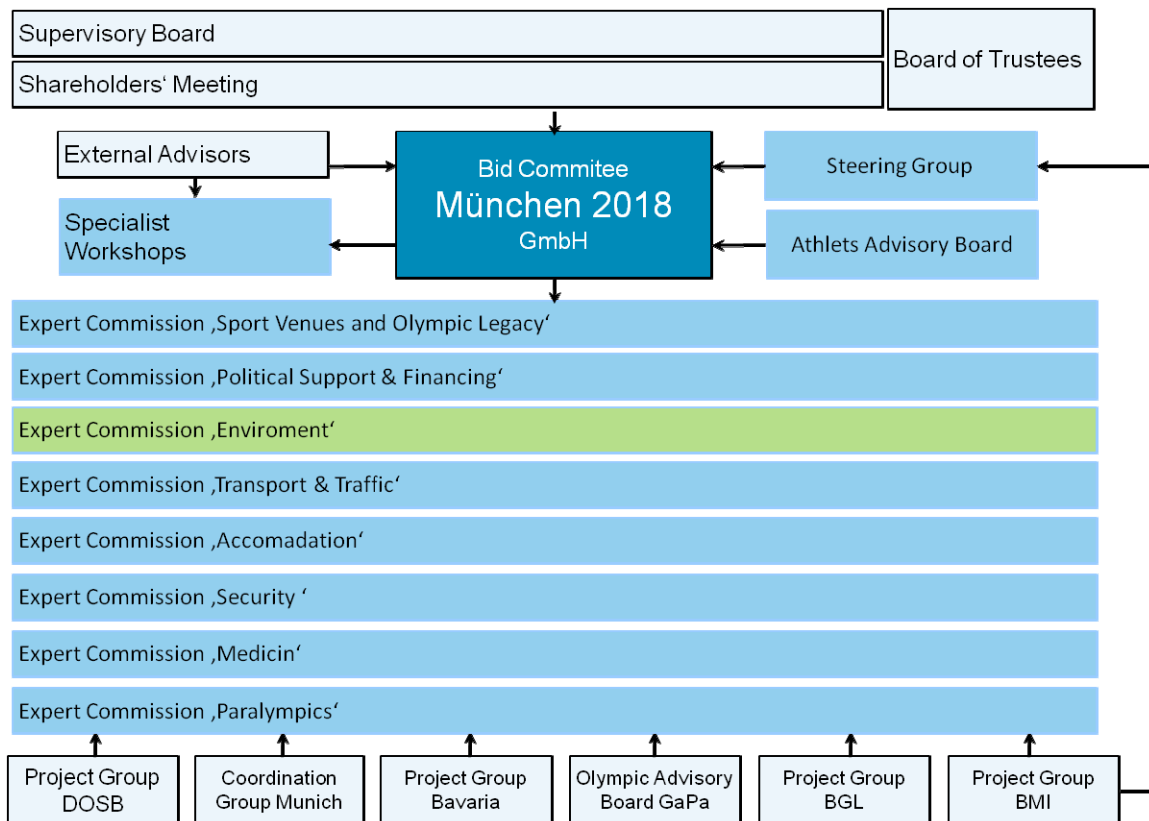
Supervisory Board

Shareholders‘ Meeting

Board of Trustees

External Advisors

Specialist Workshops

Bid Commitee
München 2018
GmbH

Steering Group

Athlets Advisory Board

Expert Commission ‚Sport Venues and Olympic Legacy‘

Expert Commission ‚Political Support & Financing‘

Expert Commission ‚Enviroment‘

Expert Commission ‚Transport & Traffic‘

Expert Commission ‚Accomadation‘

Expert Commission ‚Security ‘

Expert Commission ‚Medicin‘

Expert Commission ‚Paralympics‘

Project Group DOSB

Coordination Group Munich

Project Group Bavaria

Olympic Advisory Board GaPa

Project Group BGL

Project Group BMI